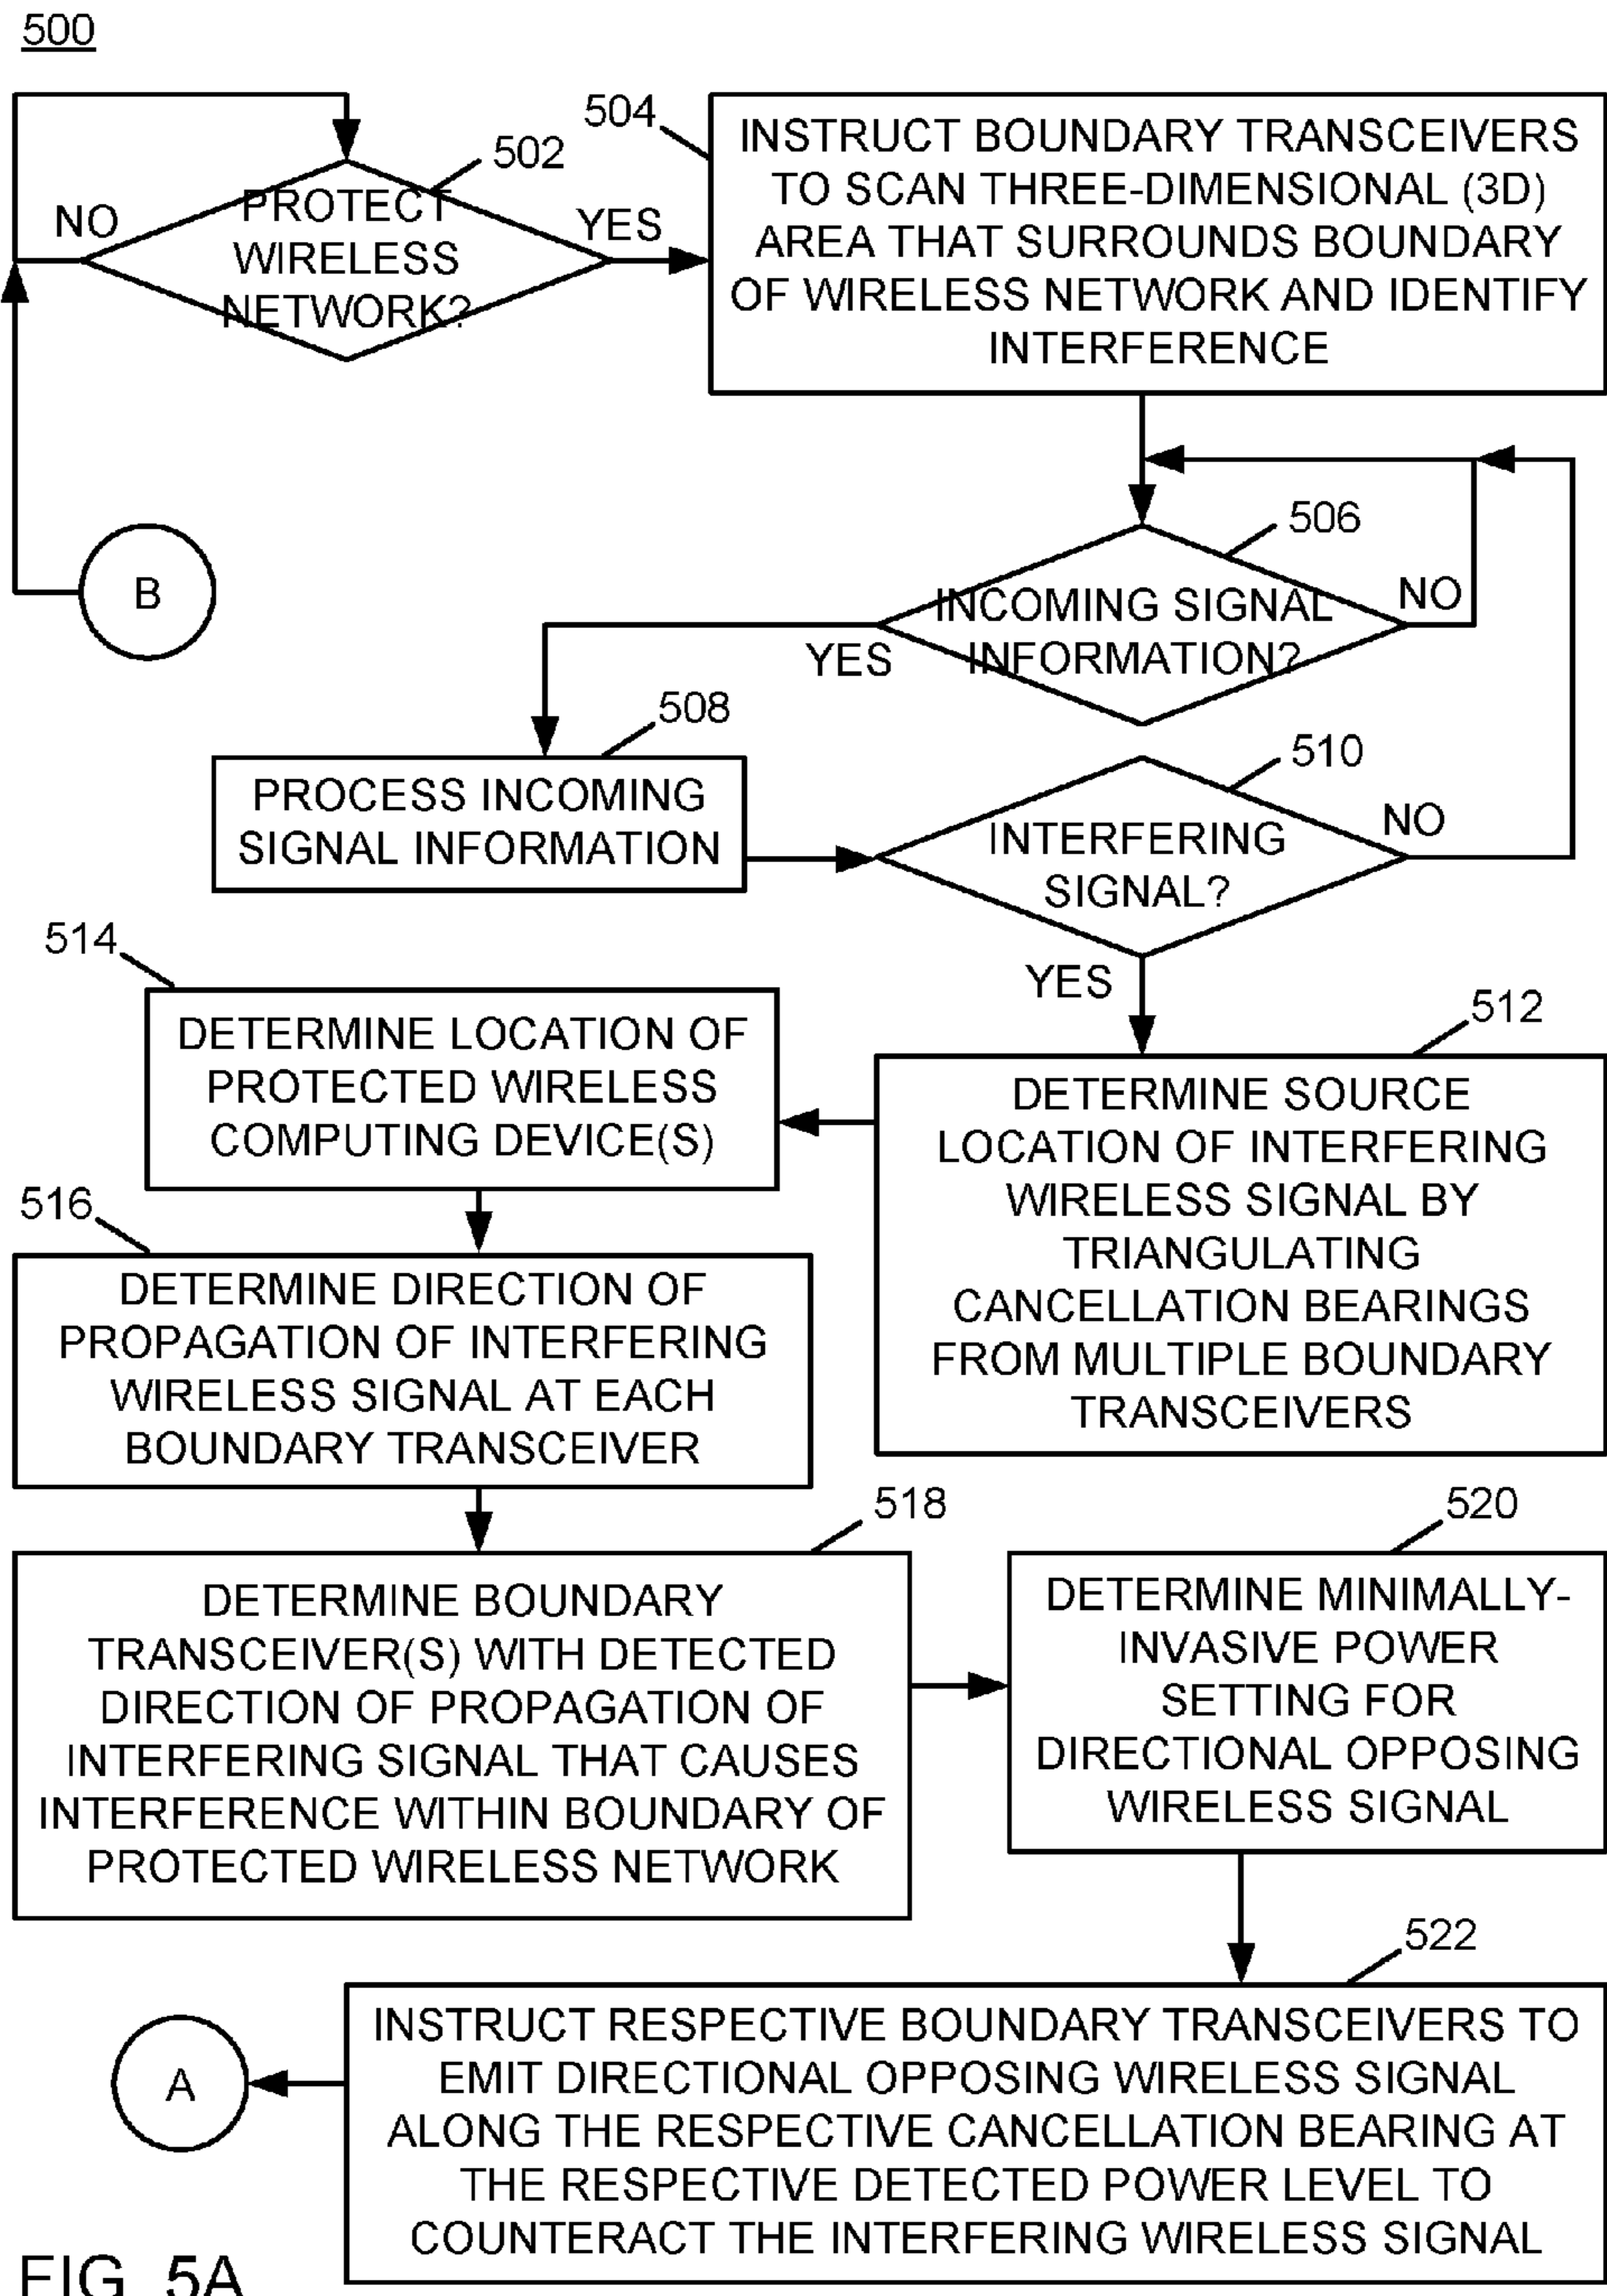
500

NO

PROTECT WIRELESS NETWORK?

502

YES

504

INSTRUCT BOUNDARY TRANSCEIVERS TO SCAN THREE-DIMENSIONAL (3D) AREA THAT SURROUNDS BOUNDARY OF WIRELESS NETWORK AND IDENTIFY INTERFERENCE

B

506

INCOMING SIGNAL INFORMATION?

NO

YES

508

PROCESS INCOMING SIGNAL INFORMATION

510

INTERFERING SIGNAL?

NO

YES

514

DETERMINE LOCATION OF PROTECTED WIRELESS COMPUTING DEVICE(S)

512

DETERMINE SOURCE LOCATION OF INTERFERING WIRELESS SIGNAL BY TRIANGULATING CANCELLATION BEARINGS FROM MULTIPLE BOUNDARY TRANSCEIVERS

516

DETERMINE DIRECTION OF PROPAGATION OF INTERFERING WIRELESS SIGNAL AT EACH BOUNDARY TRANSCEIVER

518

DETERMINE BOUNDARY TRANSCEIVER(S) WITH DETECTED DIRECTION OF PROPAGATION OF INTERFERING SIGNAL THAT CAUSES INTERFERENCE WITHIN BOUNDARY OF PROTECTED WIRELESS NETWORK

520

DETERMINE MINIMALLY-INVASIVE POWER SETTING FOR DIRECTIONAL OPPOSING WIRELESS SIGNAL

522

A

INSTRUCT RESPECTIVE BOUNDARY TRANSCEIVERS TO EMIT DIRECTIONAL OPPOSING WIRELESS SIGNAL ALONG THE RESPECTIVE CANCELLATION BEARING AT THE RESPECTIVE DETECTED POWER LEVEL TO COUNTERACT THE INTERFERING WIRELESS SIGNAL

FIG. 5A